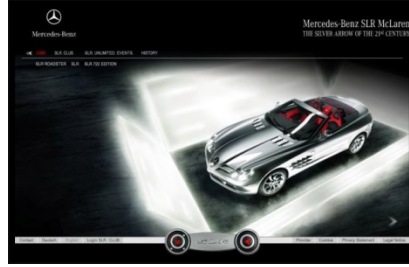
Mercedes-Benz

Mercedes-Benz SLR McLaren
THE SILVER ARROW OF THE 21st CENTURY

UK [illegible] SLR CLUB SLR UNLIMITED EVENTS HISTORY

SLR ROADSTER SLR SLR 722 EDITION

Contact Deutsch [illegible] Login SLR CLUB

Provider Cookies Privacy Statement Legal Notice